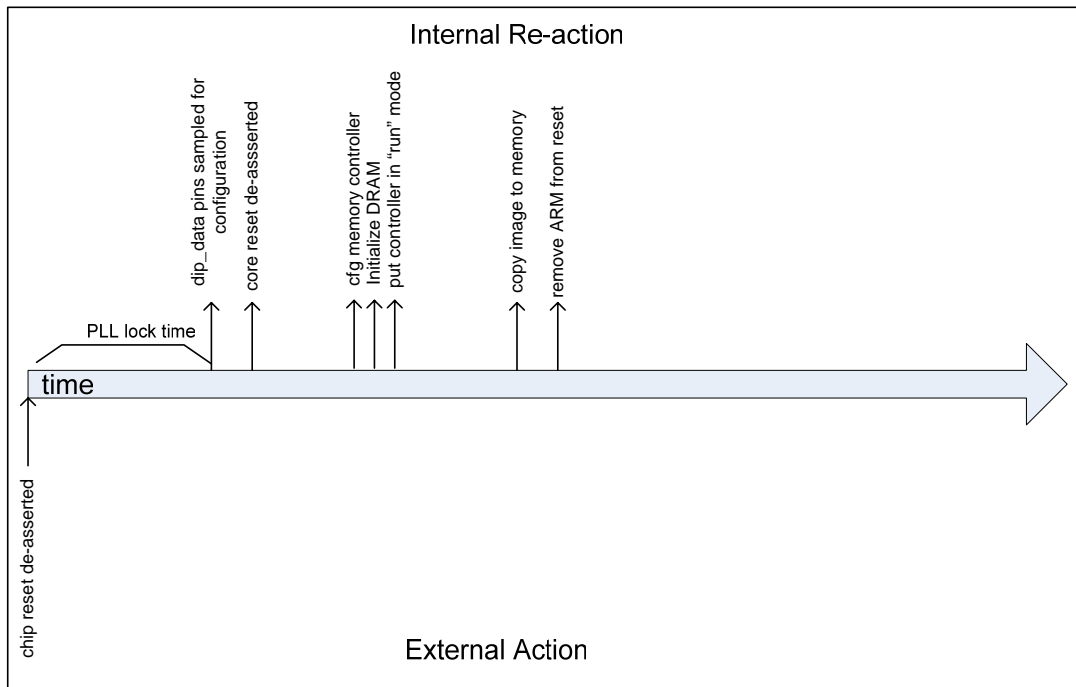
Internal Re-action

dip_data pins sampled for configuration

core reset de-asserted

cfg memory controller

Initialize DRAM

put controller in "run" mode

copy image to memory

remove ARM from reset

PLL lock time

time

chip reset de-asserted

External Action